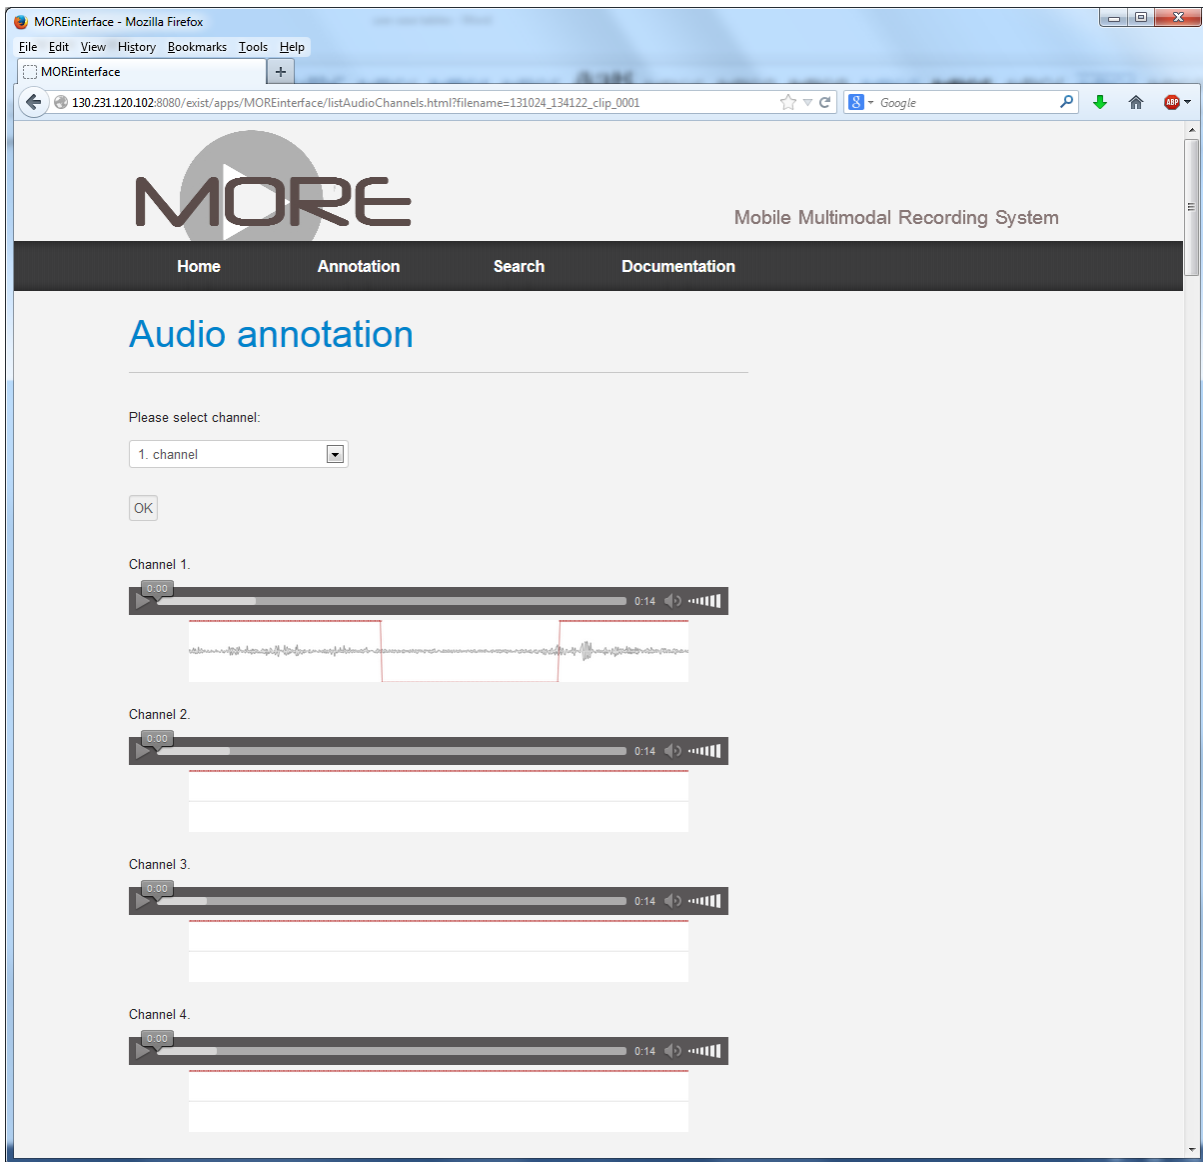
MOREinterface - Mozilla Firefox

File Edit View History Bookmarks Tools Help

MOREinterface

130.231.120.102:8080/exist/apps/MOREinterface/listAudioChannels.html?filename=131024_134122_clip_0001

Google

MORE

Mobile Multimodal Recording System

Home Annotation Search Documentation

Audio annotation

Please select channel:

1. channel

OK

Channel 1.

0:00 0:14

Channel 2.

0:00 0:14

Channel 3.

0:00 0:14

Channel 4.

0:00 0:14